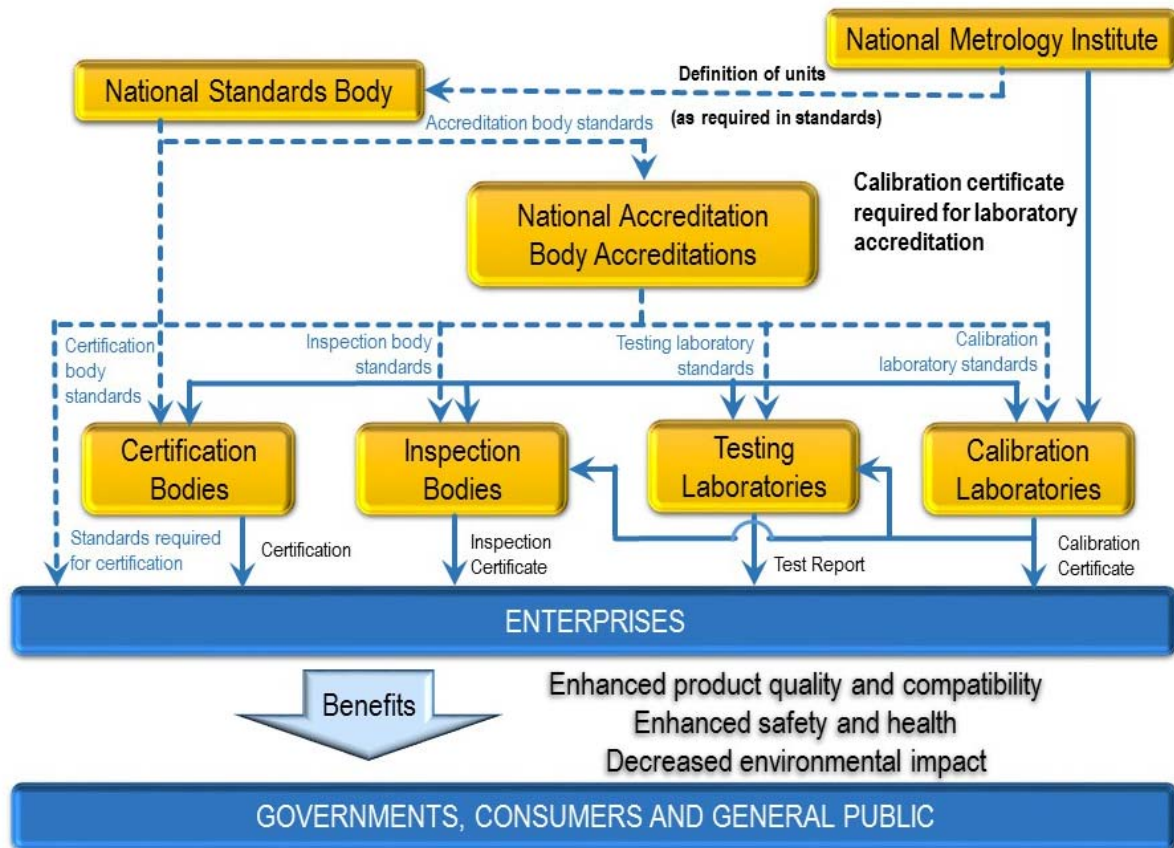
National Metrology Institute

National Standards Body

Definition of units

(as required in standards)

Accreditation body standards

National Accreditation Body Accreditations

Calibration certificate required for laboratory accreditation

Certification body standards

Inspection body standards

Testing laboratory standards

Calibration laboratory standards

Certification Bodies

Inspection Bodies

Testing Laboratories

Calibration Laboratories

Standards required for certification

Certification

Inspection Certificate

Test Report

Calibration Certificate

ENTERPRISES

Benefits

Enhanced product quality and compatibility
Enhanced safety and health
Decreased environmental impact

GOVERNMENTS, CONSUMERS AND GENERAL PUBLIC